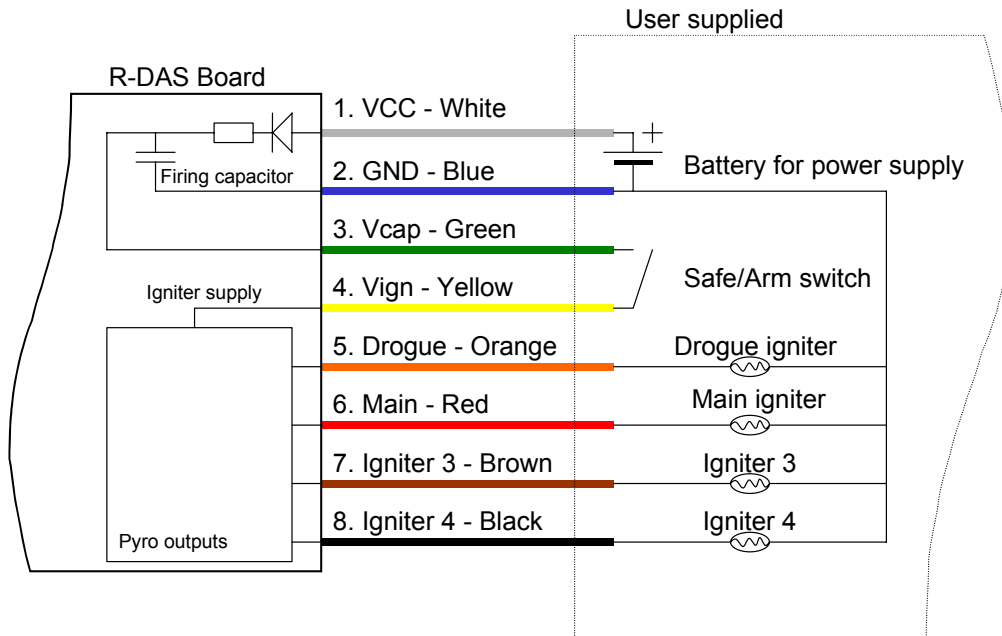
User supplied

R-DAS Board

1. VCC - White

Firing capacitor

2. GND - Blue

Battery for power supply

3. Vcap - Green

Igniter supply

4. Vign - Yellow

Safe/Arm switch

5. Drogue - Orange

Drogue igniter

6. Main - Red

Main igniter

7. Igniter 3 - Brown

Igniter 3

8. Igniter 4 - Black

Igniter 4

Pyro outputs